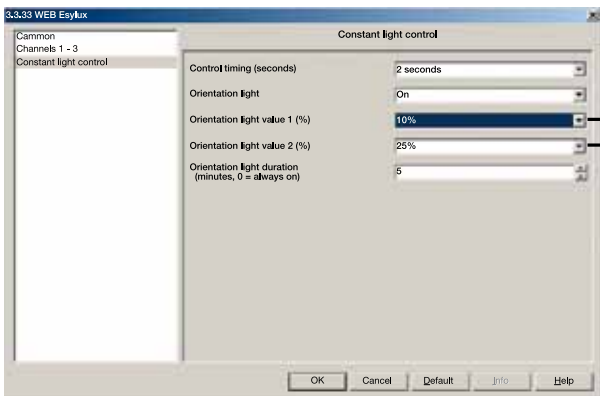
3.3.33 WEB Esylux

Cammon
Channels 1 - 3
Constant light control

Constant light control

Control timing (seconds) | 2 seconds

Orientation light | On

Orientation light value 1 (%) | 10%

Orientation light value 2 (%) | 25%

Orientation light duration (minutes, 0 = always on) | 5

OK | Cancel | Default | Info | Help